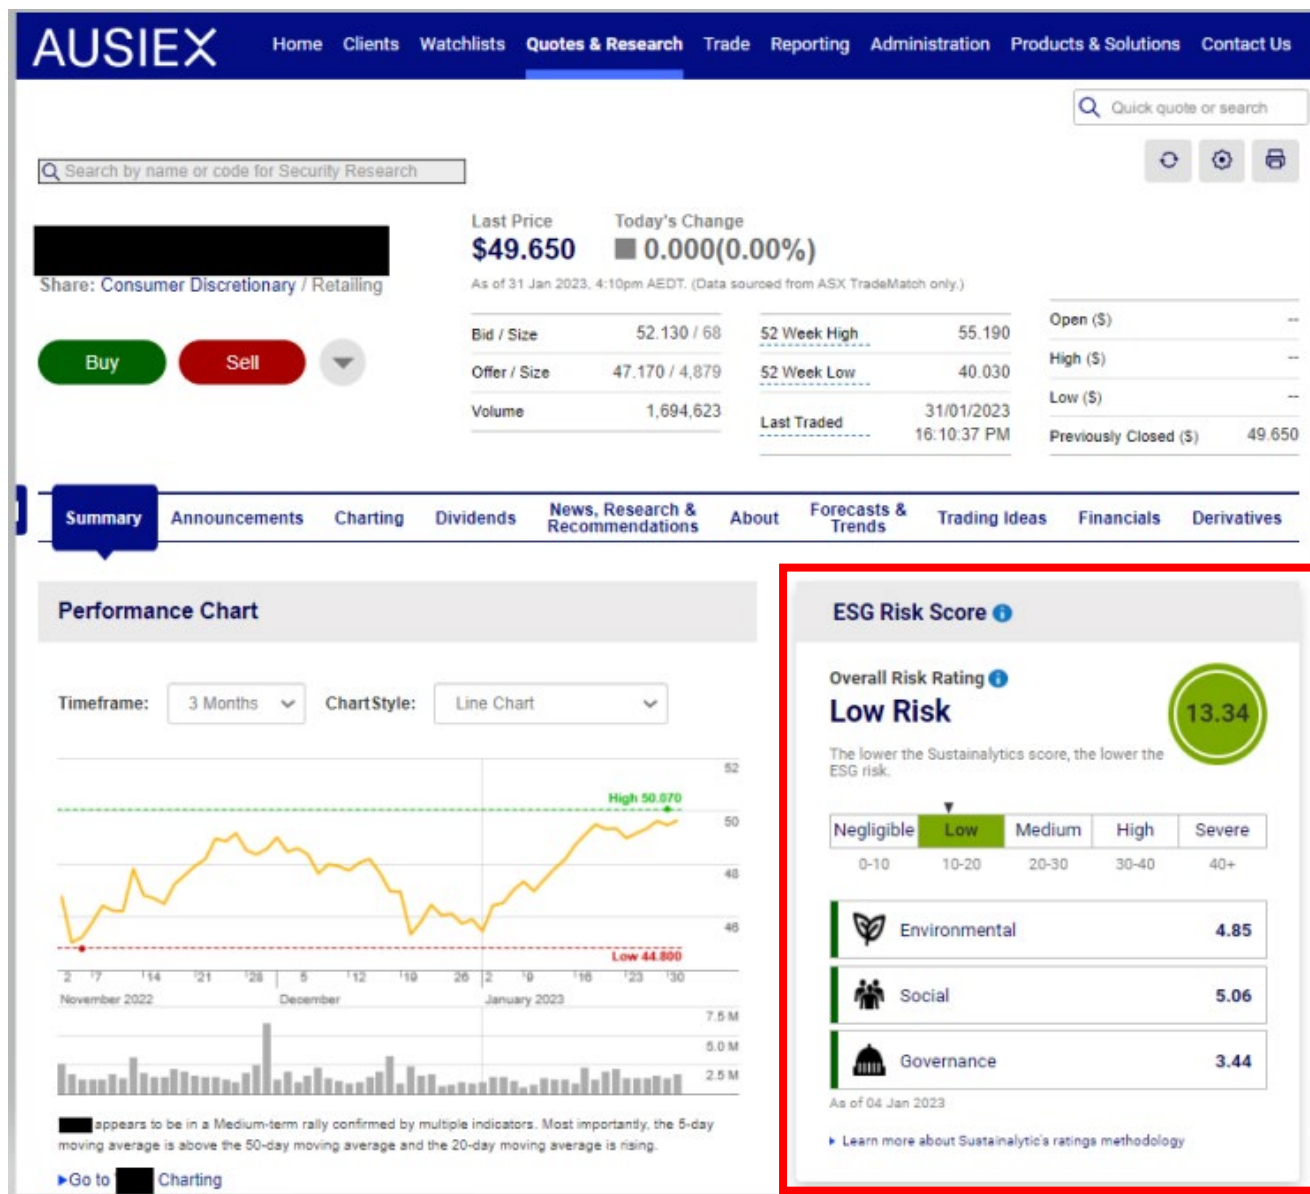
AUSIEX Home Clients Watchlists Quotes & Research Trade Reporting Administration Products & Solutions Contact Us

Quick quote or search

Search by name or code for Security Research

Share: Consumer Discretionary / Retailing

Buy Sell

Last Price
$49.650

Today's Change
0.000(0.00%)

As of 31 Jan 2023, 4:10pm AEDT. (Data sourced from ASX TradeMatch only.)

| | |
|---|---|
| Bid / Size | 52.130 / 68 |
| Offer / Size | 47.170 / 4,879 |
| Volume | 1,694,623 |

| | |
|---|---|
| 52 Week High | 55.190 |
| 52 Week Low | 40.030 |
| Last Traded | 31/01/2023 16:10:37 PM |

| | |
|---|---|
| Open ($) | -- |
| High ($) | -- |
| Low ($) | -- |
| Previously Closed ($) | 49.650 |

Summary Announcements Charting Dividends News, Research & Recommendations About Forecasts & Trends Trading Ideas Financials Derivatives

Performance Chart

Timeframe: 3 Months Chart Style: Line Chart

52 50 48 46
High 50.070
Low 44.800
2 7 14 21 28 5 12 19 26 2 9 16 23 30
November 2022 December January 2023
7.5 M 5.0 M 2.5 M

appears to be in a Medium-term rally confirmed by multiple indicators. Most importantly, the 5-day moving average is above the 50-day moving average and the 20-day moving average is rising.

▸Go to Charting

ESG Risk Score

Overall Risk Rating
Low Risk
13.34

The lower the Sustainalytics score, the lower the ESG risk.

| Negligible | Low | Medium | High | Severe |
|---|---|---|---|---|
| 0-10 | 10-20 | 20-30 | 30-40 | 40+ |

Environmental 4.85
Social 5.06
Governance 3.44

As of 04 Jan 2023

▸ Learn more about Sustainalytic's ratings methodology